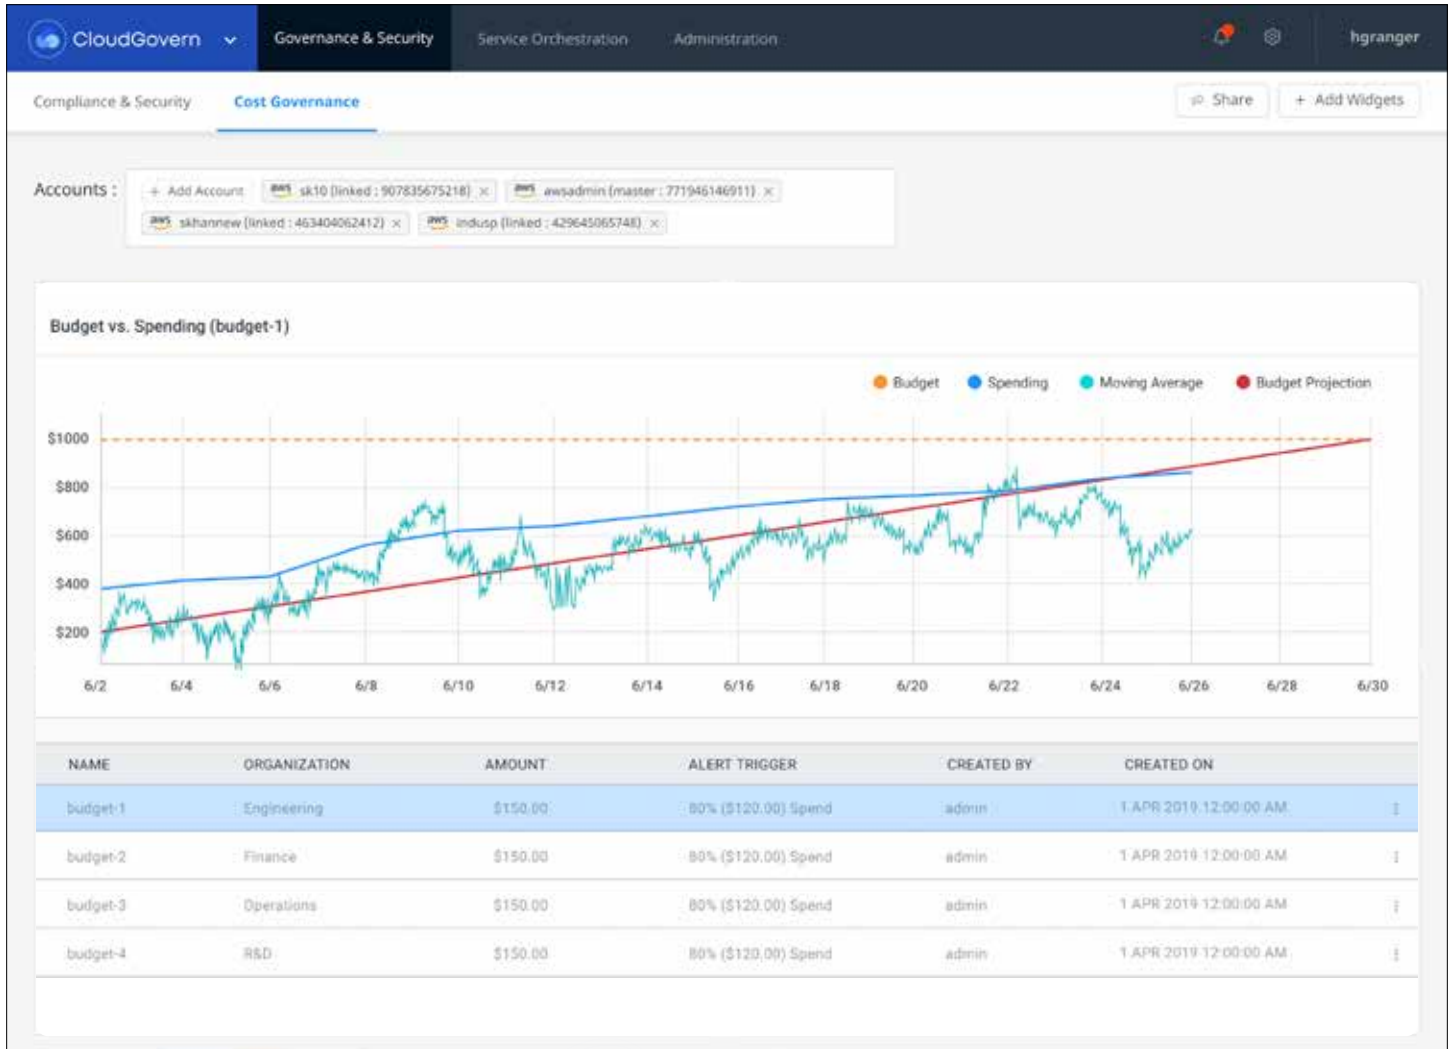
CloudGovern Governance & Security Service Orchestration Administration hgranger

Compliance & Security Cost Governance Share + Add Widgets

Accounts : + Add Account aws sk10 (linked : 907835675218) × aws awsadmin (master : 771946146911) × aws skhannew (linked : 463404062412) × aws indusp (linked : 429645065748) ×

Budget vs. Spending (budget-1)

Budget Spending Moving Average Budget Projection

$1000
$800
$600
$400
$200

6/2 6/4 6/6 6/8 6/10 6/12 6/14 6/16 6/18 6/20 6/22 6/24 6/26 6/28 6/30

| NAME | ORGANIZATION | AMOUNT | ALERT TRIGGER | CREATED BY | CREATED ON |
|---|---|---|---|---|---|
| budget-1 | Engineering | $150.00 | 80% ($120.00) Spend | admin | 1 APR 2019 12:00:00 AM |
| budget-2 | Finance | $150.00 | 80% ($120.00) Spend | admin | 1 APR 2019 12:00:00 AM |
| budget-3 | Operations | $150.00 | 80% ($120.00) Spend | admin | 1 APR 2019 12:00:00 AM |
| budget-4 | R&D | $150.00 | 80% ($120.00) Spend | admin | 1 APR 2019 12:00:00 AM |